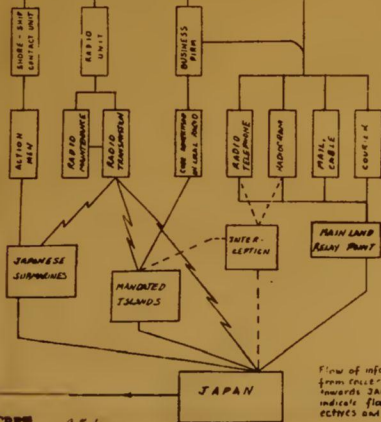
SHORE - SHIP CONTACT UNIT

RADIO UNIT

BUSINESS FIRM

ACTION MEN

RADIO MAINTENANCE

RADIO TRANSMITTER

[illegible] IN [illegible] RADIO

RADIO TELEPHONE

RADIOGRAM

MAIL CABLE

COURIER

JAPANESE SUBMARINES

MANDATED ISLANDS

INTER-CEPTION

MAIN LAND RELAY POINT

JAPAN

Flow of info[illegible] from collec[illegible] towards JA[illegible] indicate fl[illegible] ectives and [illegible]